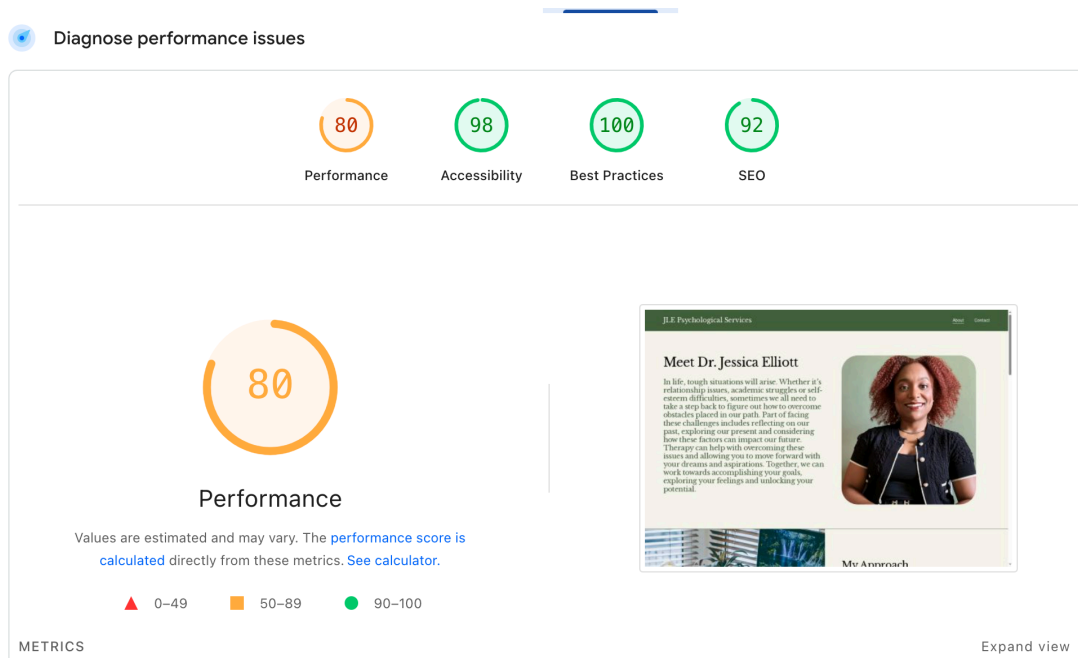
Diagnose performance issues

80
Performance

98
Accessibility

100
Best Practices

92
SEO

80

Performance

Values are estimated and may vary. The performance score is calculated directly from these metrics. See calculator.

0–49 50–89 90–100

JLE Psychological Services
About Contact

Meet Dr. Jessica Elliott

In life, tough situations will arise. Whether it's relationship issues, academic struggles or self-esteem difficulties, sometimes we all need to take a step back to figure out how to overcome obstacles placed in our path. Part of facing these challenges includes reflecting on our past, exploring our present and considering how these factors can impact our future. Therapy can help with overcoming these issues and allowing you to move forward with your dreams and aspirations. Together, we can work towards accomplishing your goals, exploring your feelings and unlocking your potential.

My Approach

METRICS

Expand view